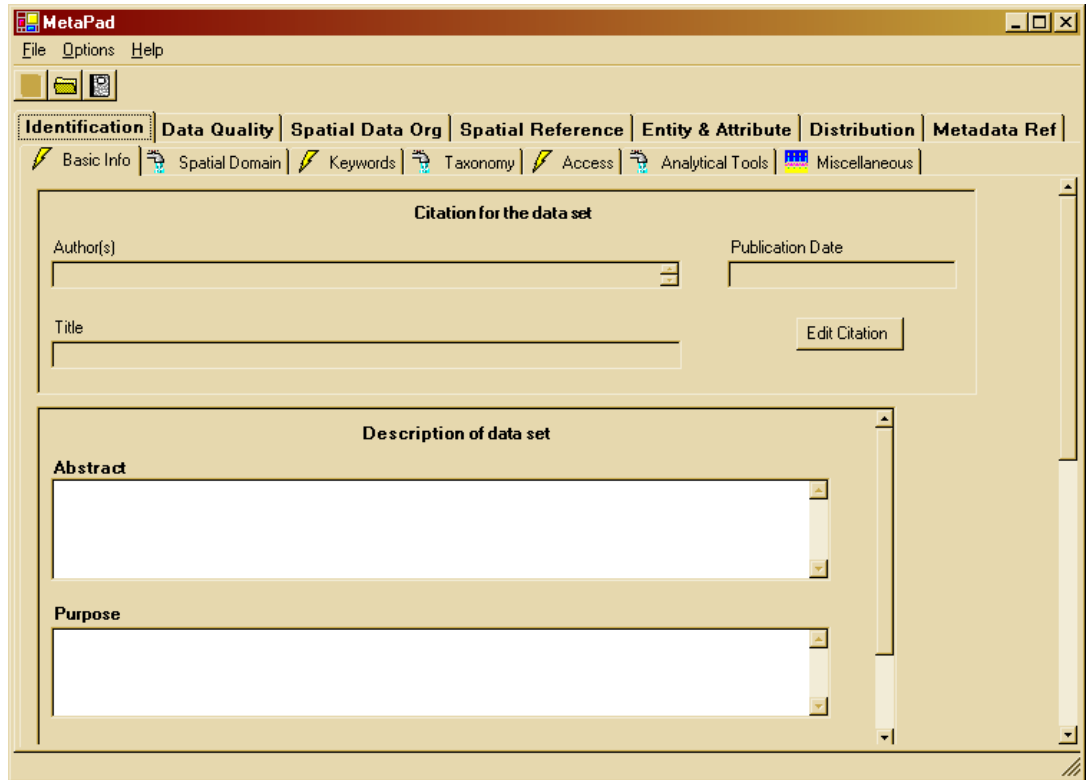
MetaPad

File Options Help

Identification | Data Quality | Spatial Data Org | Spatial Reference | Entity & Attribute | Distribution | Metadata Ref

Basic Info | Spatial Domain | Keywords | Taxonomy | Access | Analytical Tools | Miscellaneous

Citation for the data set

Author(s)

Publication Date

Title

Edit Citation

Description of data set

Abstract

Purpose